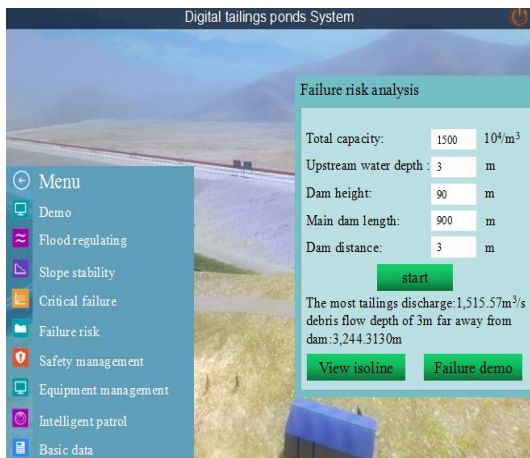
Digital tailings ponds System

Menu
Demo
Flood regulating
Slope stability
Critical failure
Failure risk
Safety management
Equipment management
Intelligent patrol
Basic data

Failure risk analysis

Total capacity: 1500 $10^4/m^3$
Upstream water depth : 3 m
Dam height: 90 m
Main dam length: 900 m
Dam distance: 3 m

start

The most tailings discharge:1,515.57$m^3/s$ debris flow depth of 3m far away from dam:3,244.3130m

View isoline
Failure demo